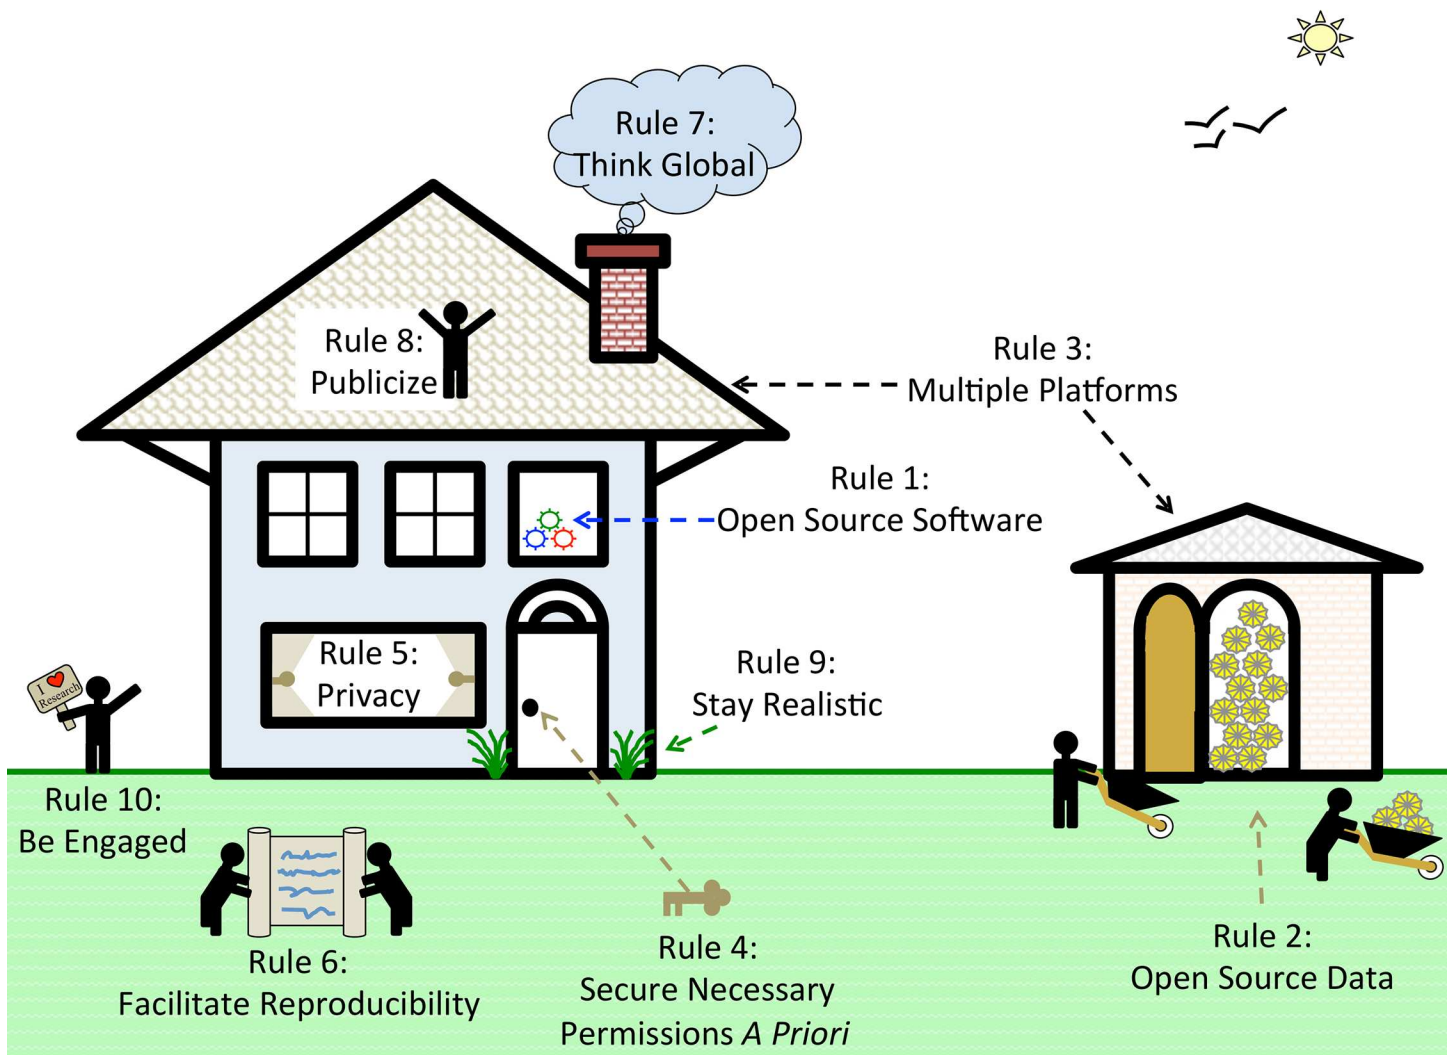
Rule 7:
Think Global

Rule 8:
Publicize

Rule 3:
Multiple Platforms

Rule 1:
Open Source Software

Rule 5:
Privacy

Rule 9:
Stay Realistic

I ❤ Research

Rule 10:
Be Engaged

Rule 6:
Facilitate Reproducibility

Rule 4:
Secure Necessary
Permissions *A Priori*

Rule 2:
Open Source Data